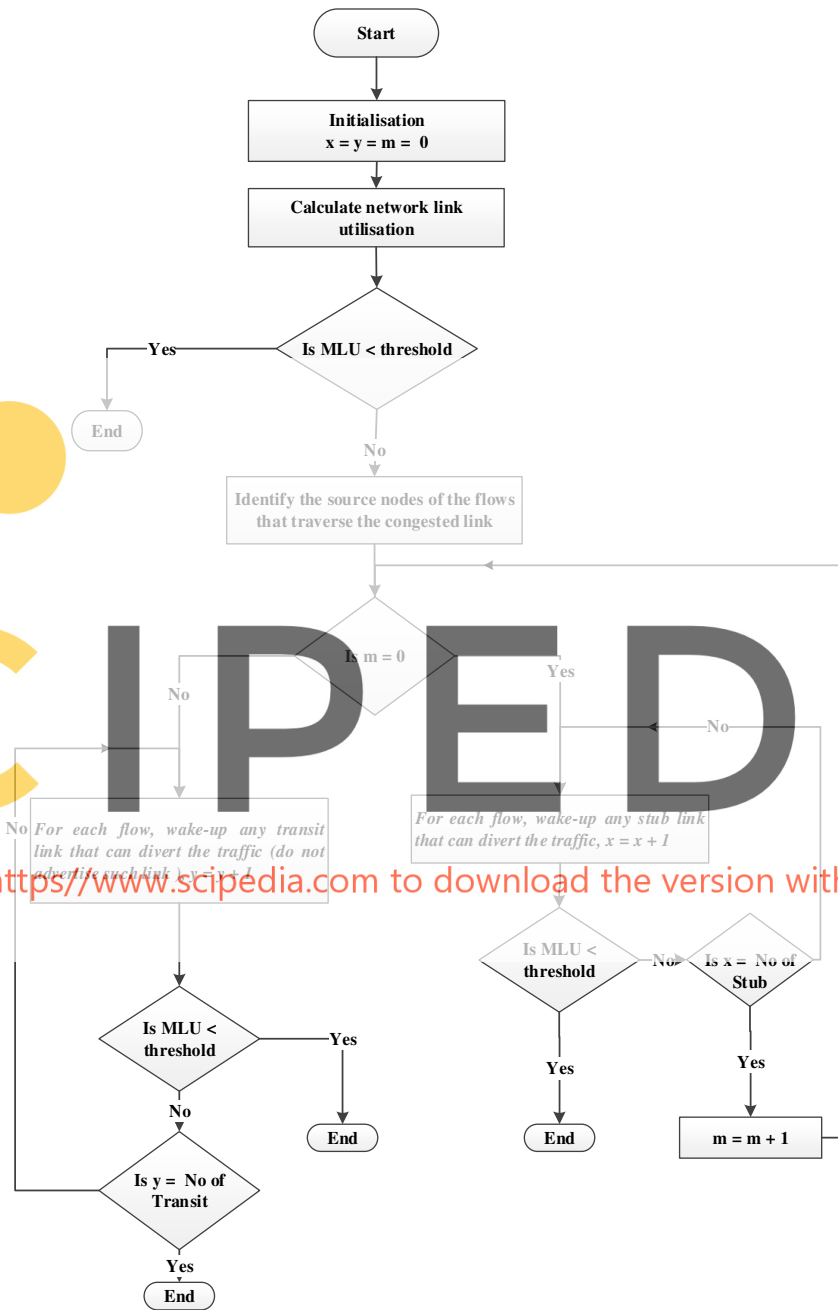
Start

Initialisation
x = y = m = 0

Calculate network link utilisation

Is MLU < threshold

Yes

End

No

Identify the source nodes of the flows that traverse the congested link

Is m = 0

No

Yes

No

No

For each flow, wake-up any transit link that can divert the traffic (do not advertise such link), y = y + 1

For each flow, wake-up any stub link that can divert the traffic, x = x + 1

https://www.scipedia.com to download the version with

IPED

Is MLU < threshold

No

Is x = No of Stub

Is MLU < threshold

Yes

Yes

Yes

No

End

End

m = m + 1

Is y = No of Transit

Yes

End